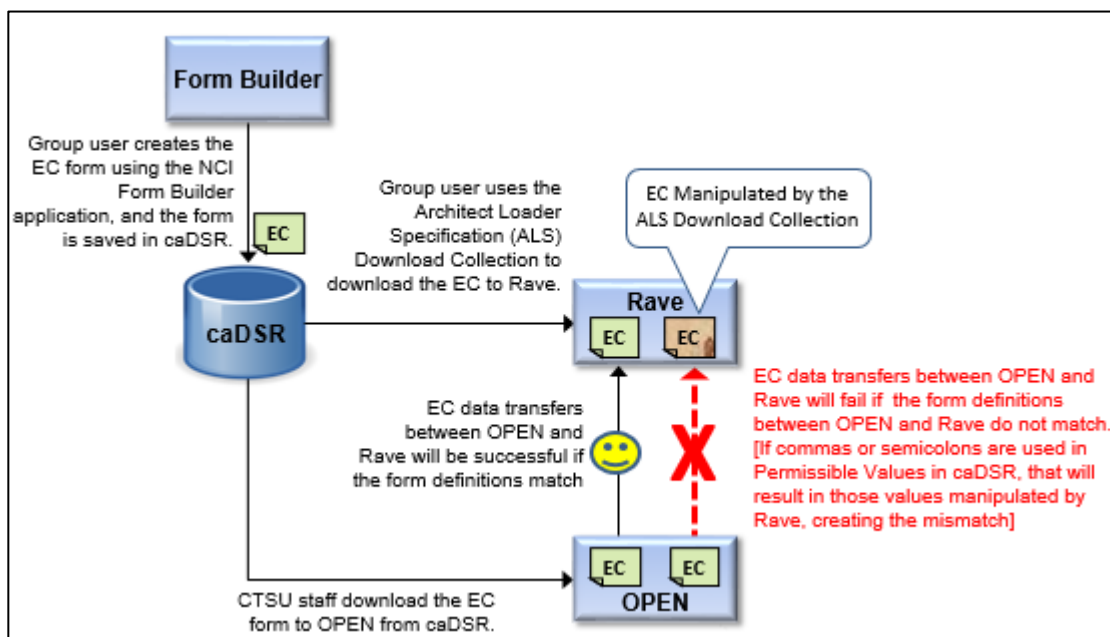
Form Builder

Group user creates the EC form using the NCI Form Builder application, and the form is saved in caDSR.

EC

caDSR

Group user uses the Architect Loader Specification (ALS) Download Collection to download the EC to Rave.

EC Manipulated by the ALS Download Collection

Rave

EC EC

EC data transfers between OPEN and Rave will be successful if the form definitions match

X

EC data transfers between OPEN and Rave will fail if the form definitions between OPEN and Rave do not match. [If commas or semicolons are used in Permissible Values in caDSR, that will result in those values manipulated by Rave, creating the mismatch]

EC EC

OPEN

CTSU staff download the EC form to OPEN from caDSR.